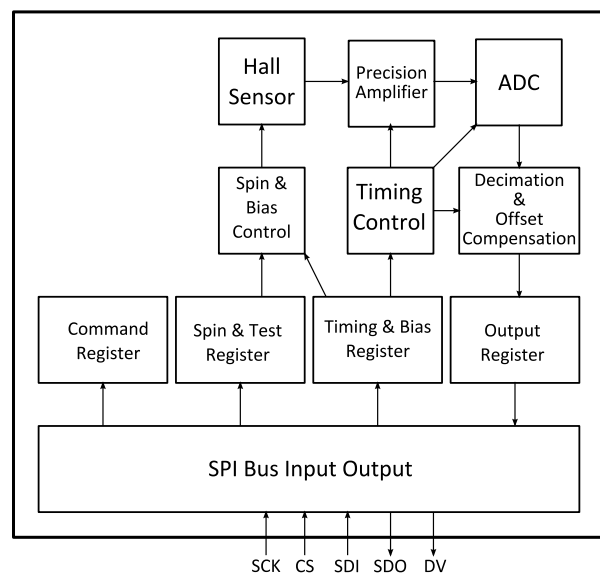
Hall Sensor

Precision Amplifier

ADC

Spin & Bias Control

Timing Control

Decimation & Offset Compensation

Command Register

Spin & Test Register

Timing & Bias Register

Output Register

SPI Bus Input Output

SCK CS SDI SDO DV